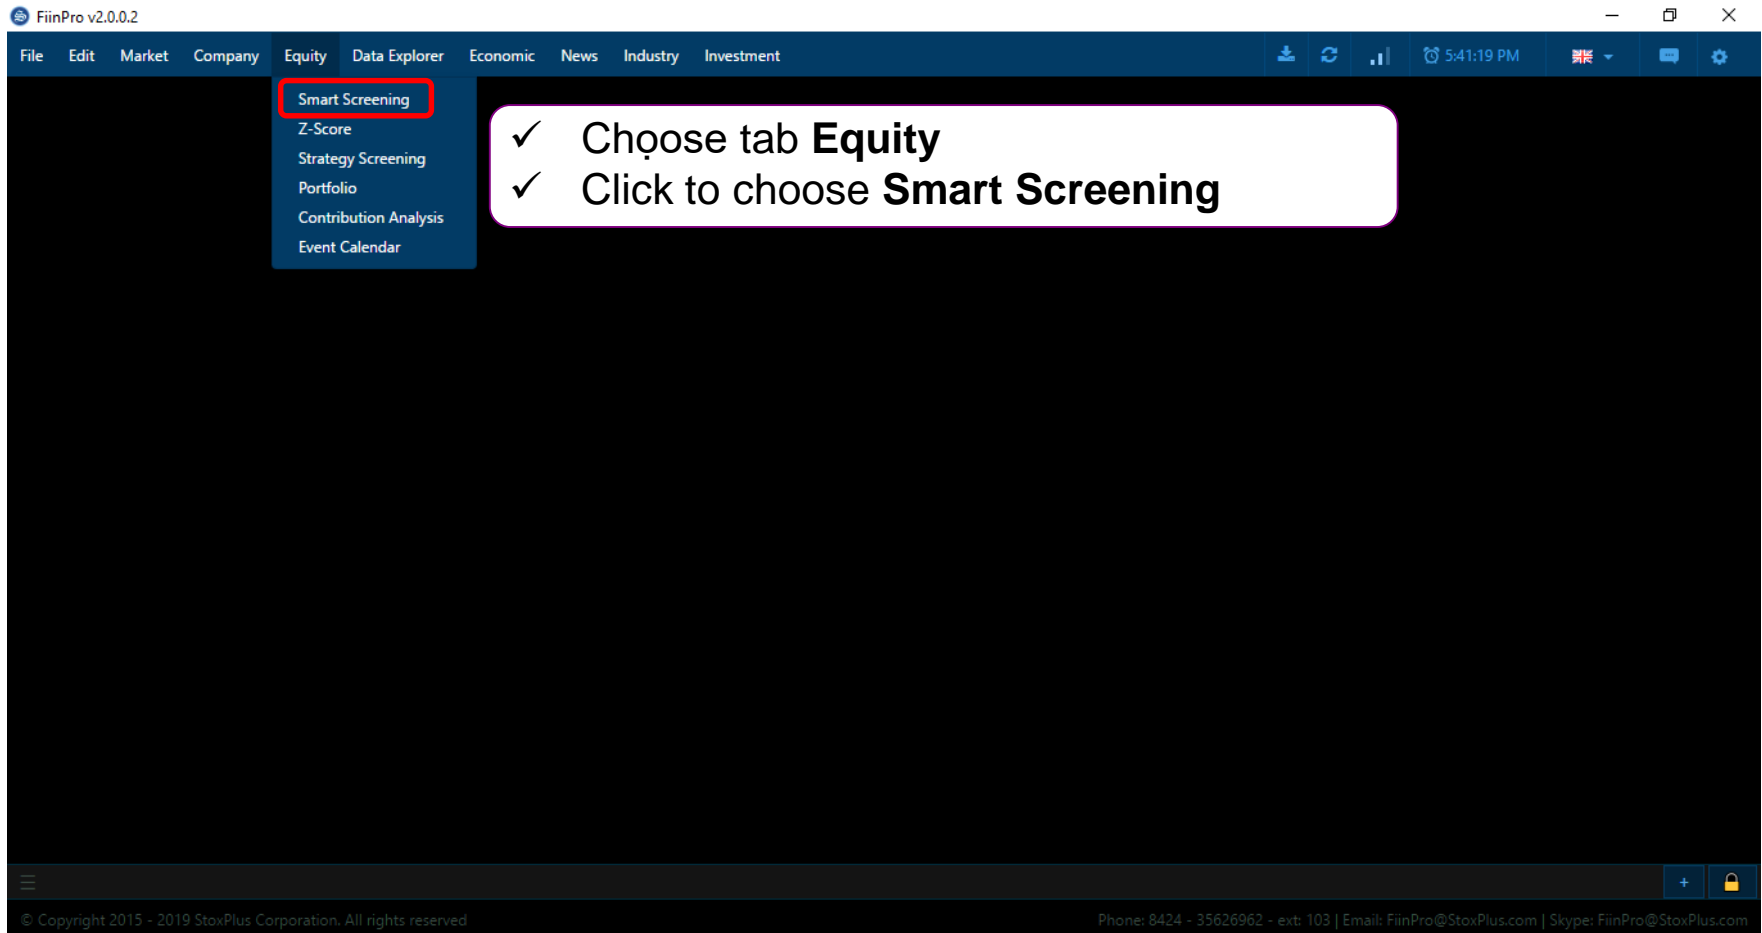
FiinPro v2.0.0.2

File Edit Market Company Equity Data Explorer Economic News Industry Investment

5:41:19 PM

Smart Screening
Z-Score
Strategy Screening
Portfolio
Contribution Analysis
Event Calendar

✓ Choose tab **Equity**
✓ Click to choose **Smart Screening**

+

© Copyright 2015 - 2019 StoxPlus Corporation. All rights reserved

Phone: 8424 - 35626962 - ext: 103 | Email: FiinPro@StoxPlus.com | Skype: FiinPro@StoxPlus.com